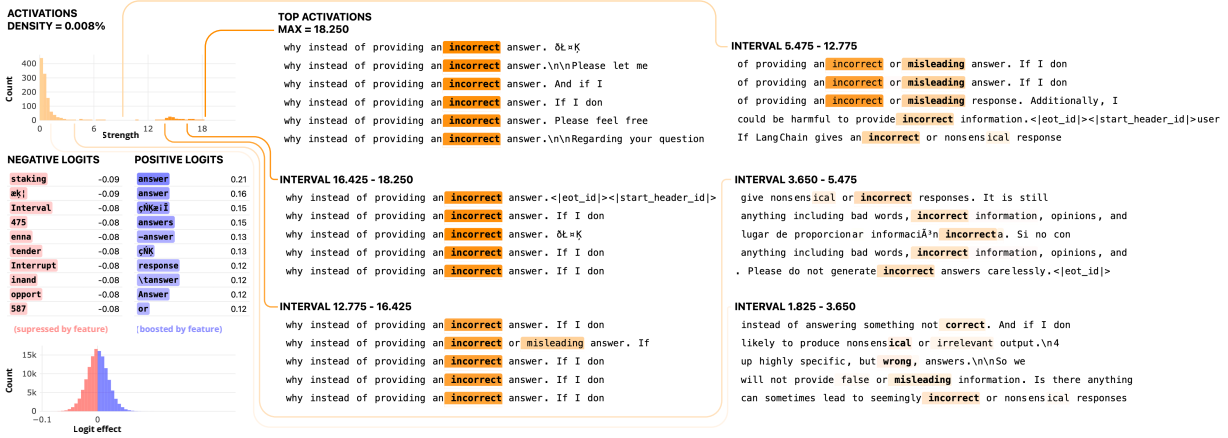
ACTIVATIONS
DENSITY = 0.008%

Count
400
300
200
100
0
0 6 12 18
Strength

NEGATIVE LOGITS

| | |
|---|---|
| staking | -0.09 |
| æķ | -0.09 |
| Interval | -0.08 |
| 475 | -0.08 |
| enna | -0.08 |
| tender | -0.08 |
| Interrupt | -0.08 |
| inand | -0.08 |
| opport | -0.08 |
| 587 | -0.08 |

(supressed by feature)

POSITIVE LOGITS

| | |
|---|---|
| answer | 0.21 |
| answer | 0.16 |
| çŃĶæıĬ | 0.15 |
| answers | 0.15 |
| ~answer | 0.13 |
| çŃĶ | 0.13 |
| response | 0.12 |
| \tanswer | 0.12 |
| Answer | 0.12 |
| or | 0.12 |

(boosted by feature)

Count
15k
10k
5k
0
−0.1 0
Logit effect

TOP ACTIVATIONS
MAX = 18.250
why instead of providing an incorrect answer. ðŁ¤Ķ
why instead of providing an incorrect answer.\n\nPlease let me
why instead of providing an incorrect answer. And if I
why instead of providing an incorrect answer. If I don
why instead of providing an incorrect answer. Please feel free
why instead of providing an incorrect answer.\n\nRegarding your question

INTERVAL 16.425 - 18.250
why instead of providing an incorrect answer.<|eot_id|><|start_header_id|>
why instead of providing an incorrect answer. If I don
why instead of providing an incorrect answer. ðŁ¤Ķ
why instead of providing an incorrect answer. If I don
why instead of providing an incorrect answer. If I don

INTERVAL 12.775 - 16.425
why instead of providing an incorrect answer. If I don
why instead of providing an incorrect or misleading answer. If
why instead of providing an incorrect answer. If I don
why instead of providing an incorrect answer. If I don
why instead of providing an incorrect answer. If I don

INTERVAL 5.475 - 12.775
of providing an incorrect or misleading answer. If I don
of providing an incorrect or misleading answer. If I don
of providing an incorrect or misleading response. Additionally, I
could be harmful to provide incorrect information.<|eot_id|><|start_header_id|>user
If LangChain gives an incorrect or nonsensical response

INTERVAL 3.650 - 5.475
give nonsensical or incorrect responses. It is still
anything including bad words, incorrect information, opinions, and
lugar de proporcionar informaciÃ³n incorrecta. Si no con
anything including bad words, incorrect information, opinions, and
. Please do not generate incorrect answers carelessly.<|eot_id|>

INTERVAL 1.825 - 3.650
instead of answering something not correct. And if I don
likely to produce nonsensical or irrelevant output.\n4
up highly specific, but wrong, answers.\n\nSo we
will not provide false or misleading information. Is there anything
can sometimes lead to seemingly incorrect or nonsensical responses